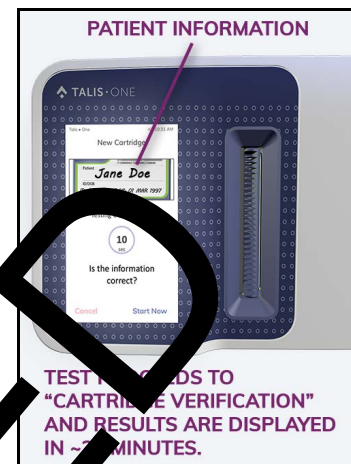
PATIENT INFORMATION

TALIS·ONE

Talis One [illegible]

New Cartridge

Patient

Jane Doe

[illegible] 22 MAR 1997

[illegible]

10

Is the information correct?

Cancel

Start Now

TEST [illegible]EDS TO "CARTRI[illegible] VERIFICATION" AND RESULTS ARE DISPLAYED IN ~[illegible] MINUTES.